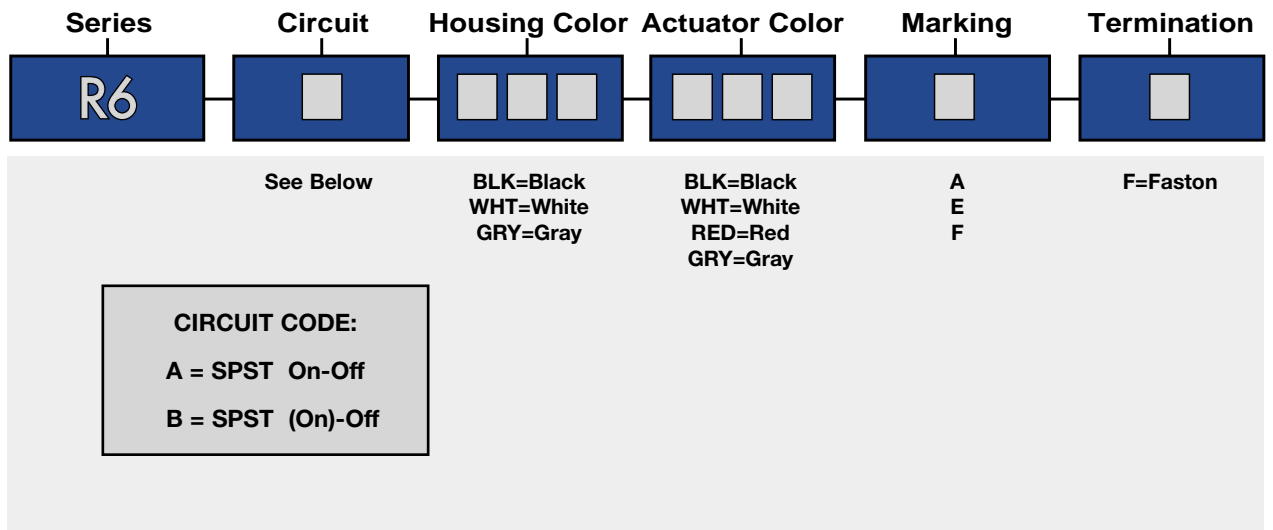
Series Circuit Housing Color Actuator Color Marking Termination

R6

See Below

BLK=Black
WHT=White
GRY=Gray

BLK=Black
WHT=White
RED=Red
GRY=Gray

A
E
F

F=Faston

CIRCUIT CODE:

A = SPST On-Off

B = SPST (On)-Off